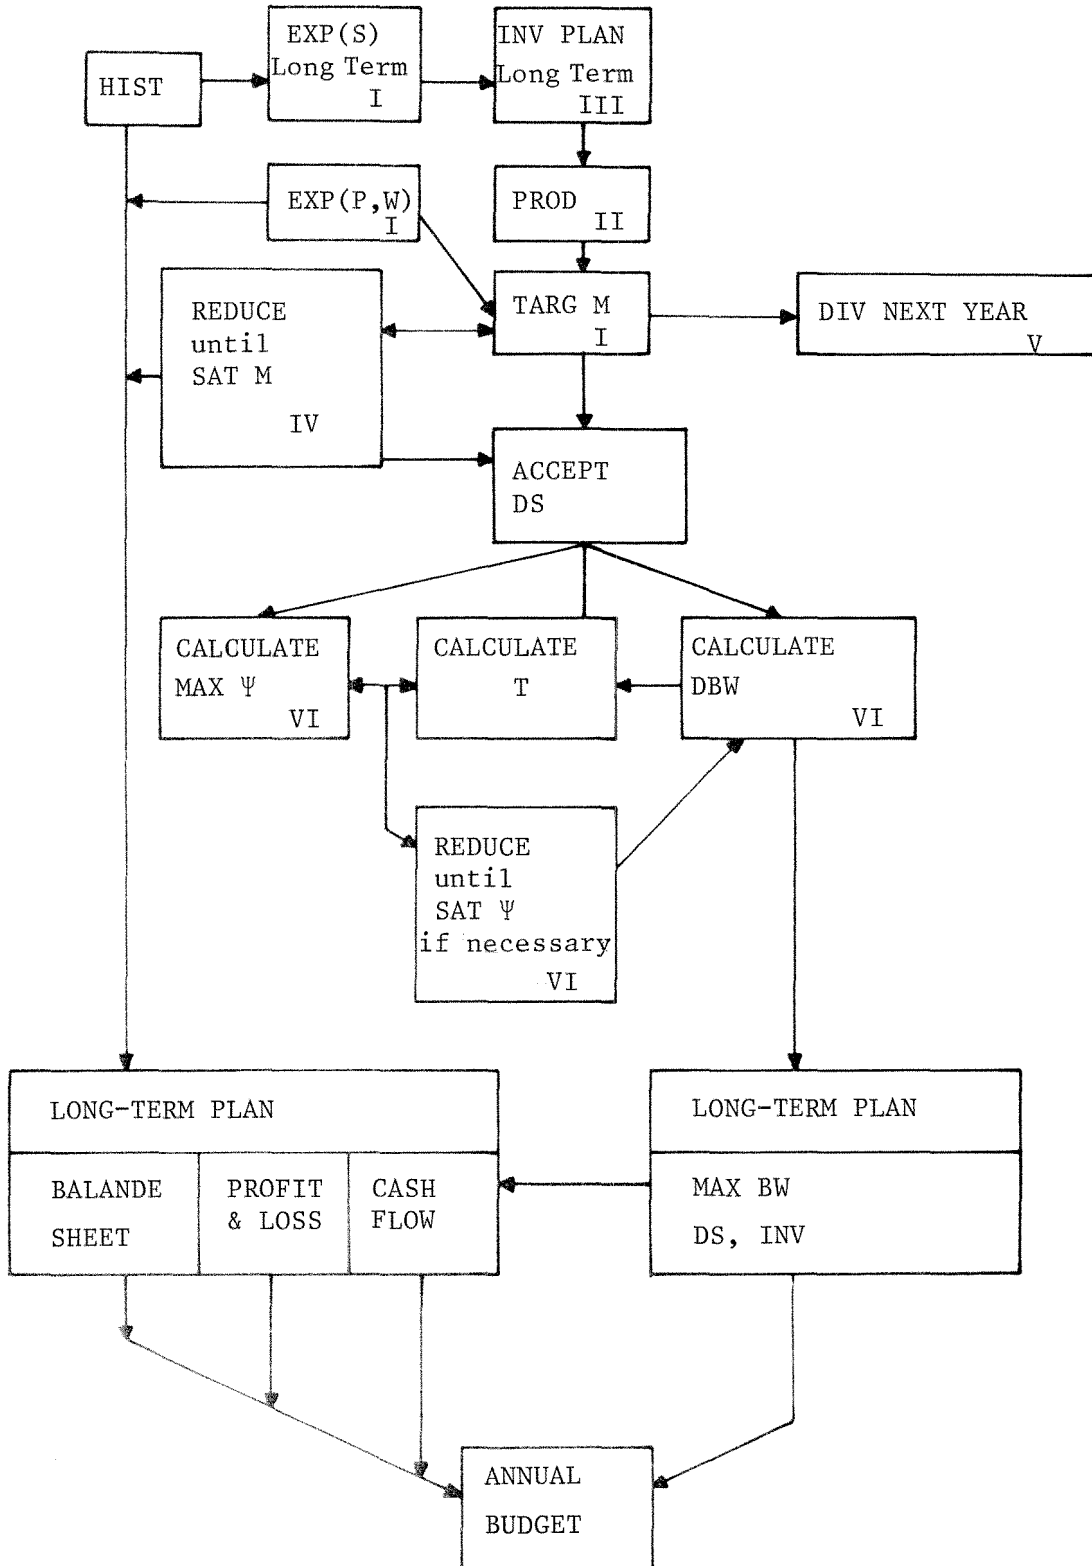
HIST

EXP(S)
Long Term
I

INV PLAN
Long Term
III

EXP(P,W)
I

PROD
II

REDUCE
until
SAT M
IV

TARG M
I

DIV NEXT YEAR
V

ACCEPT
DS

CALCULATE
MAX Ψ
VI

CALCULATE
T

CALCULATE
DBW
VI

REDUCE
until
SAT Ψ
if necessary
VI

LONG-TERM PLAN

| BALANDE SHEET | PROFIT & LOSS | CASH FLOW |
|---|---|---|

LONG-TERM PLAN

MAX BW
DS, INV

ANNUAL
BUDGET